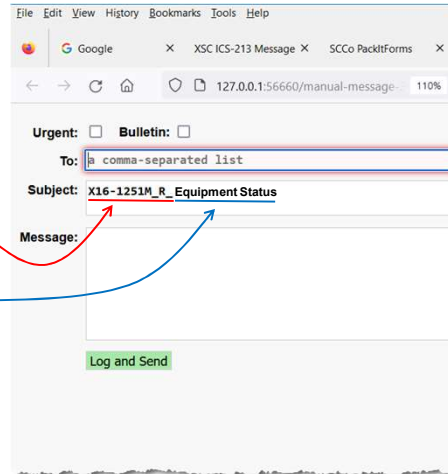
File Edit View History Bookmarks Tools Help

Google
XSC ICS-213 Message
SCCo PackItForms

127.0.0.1:56660/manual-message-

110%

Urgent:
Bulletin:

To: a comma-separated list

Subject: X16-1251M_R_ Equipment Status

Message:

Log and Send